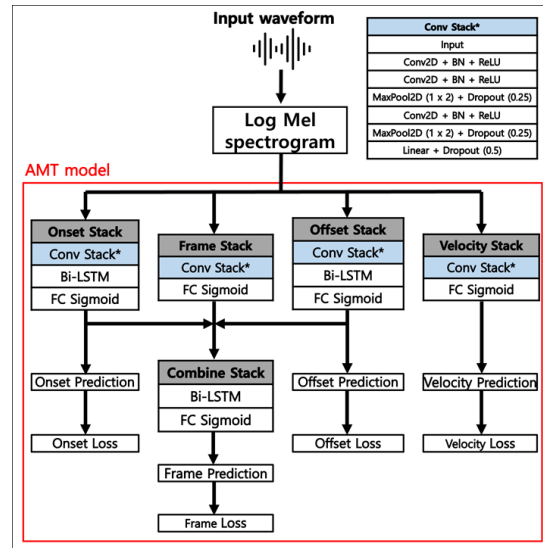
Input waveform

| Conv Stack* |
|---|
| Input |
| Conv2D + BN + ReLU |
| Conv2D + BN + ReLU |
| MaxPool2D (1 x 2) + Dropout (0.25) |
| Conv2D + BN + ReLU |
| MaxPool2D (1 x 2) + Dropout (0.25) |
| Linear + Dropout (0.5) |

Log Mel spectrogram

AMT model

Onset Stack
Conv Stack*
Bi-LSTM
FC Sigmoid

Frame Stack
Conv Stack*
FC Sigmoid

Offset Stack
Conv Stack*
Bi-LSTM
FC Sigmoid

Velocity Stack
Conv Stack*
FC Sigmoid

Onset Prediction

Combine Stack
Bi-LSTM
FC Sigmoid

Offset Prediction

Velocity Prediction

Onset Loss

Offset Loss

Velocity Loss

Frame Prediction

Frame Loss